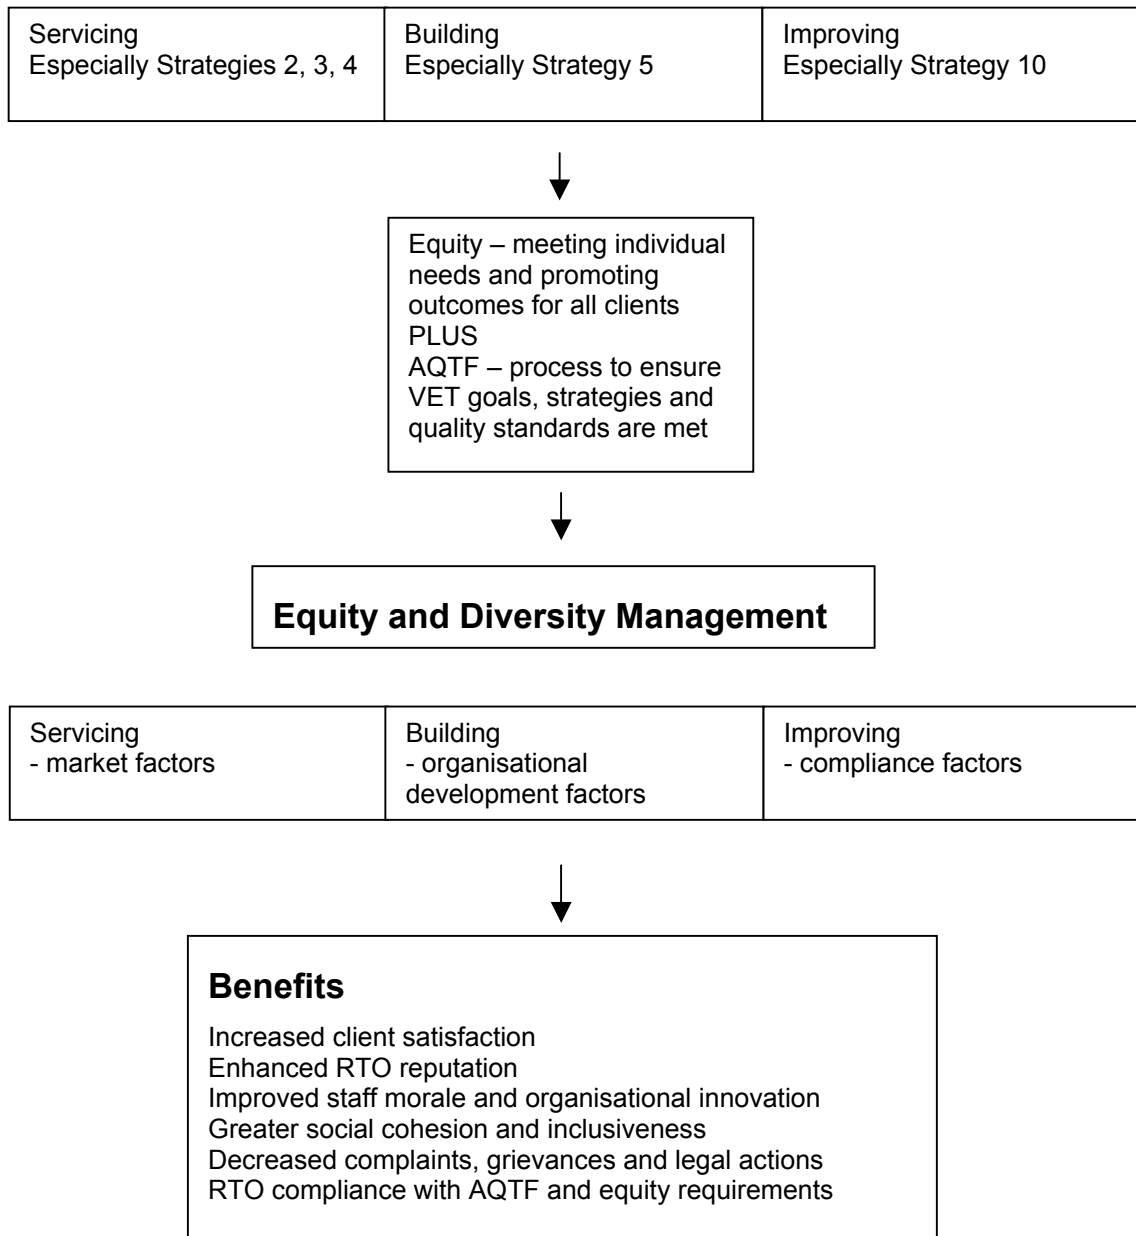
| Servicing<br>Especially Strategies 2, 3, 4 | Building<br>Especially Strategy 5 | Improving<br>Especially Strategy 10 |
|---|---|---|

Equity – meeting individual needs and promoting outcomes for all clients
PLUS
AQTF – process to ensure VET goals, strategies and quality standards are met

**Equity and Diversity Management**

| Servicing<br>- market factors | Building<br>- organisational development factors | Improving<br>- compliance factors |
|---|---|---|

**Benefits**

Increased client satisfaction
Enhanced RTO reputation
Improved staff morale and organisational innovation
Greater social cohesion and inclusiveness
Decreased complaints, grievances and legal actions
RTO compliance with AQTF and equity requirements